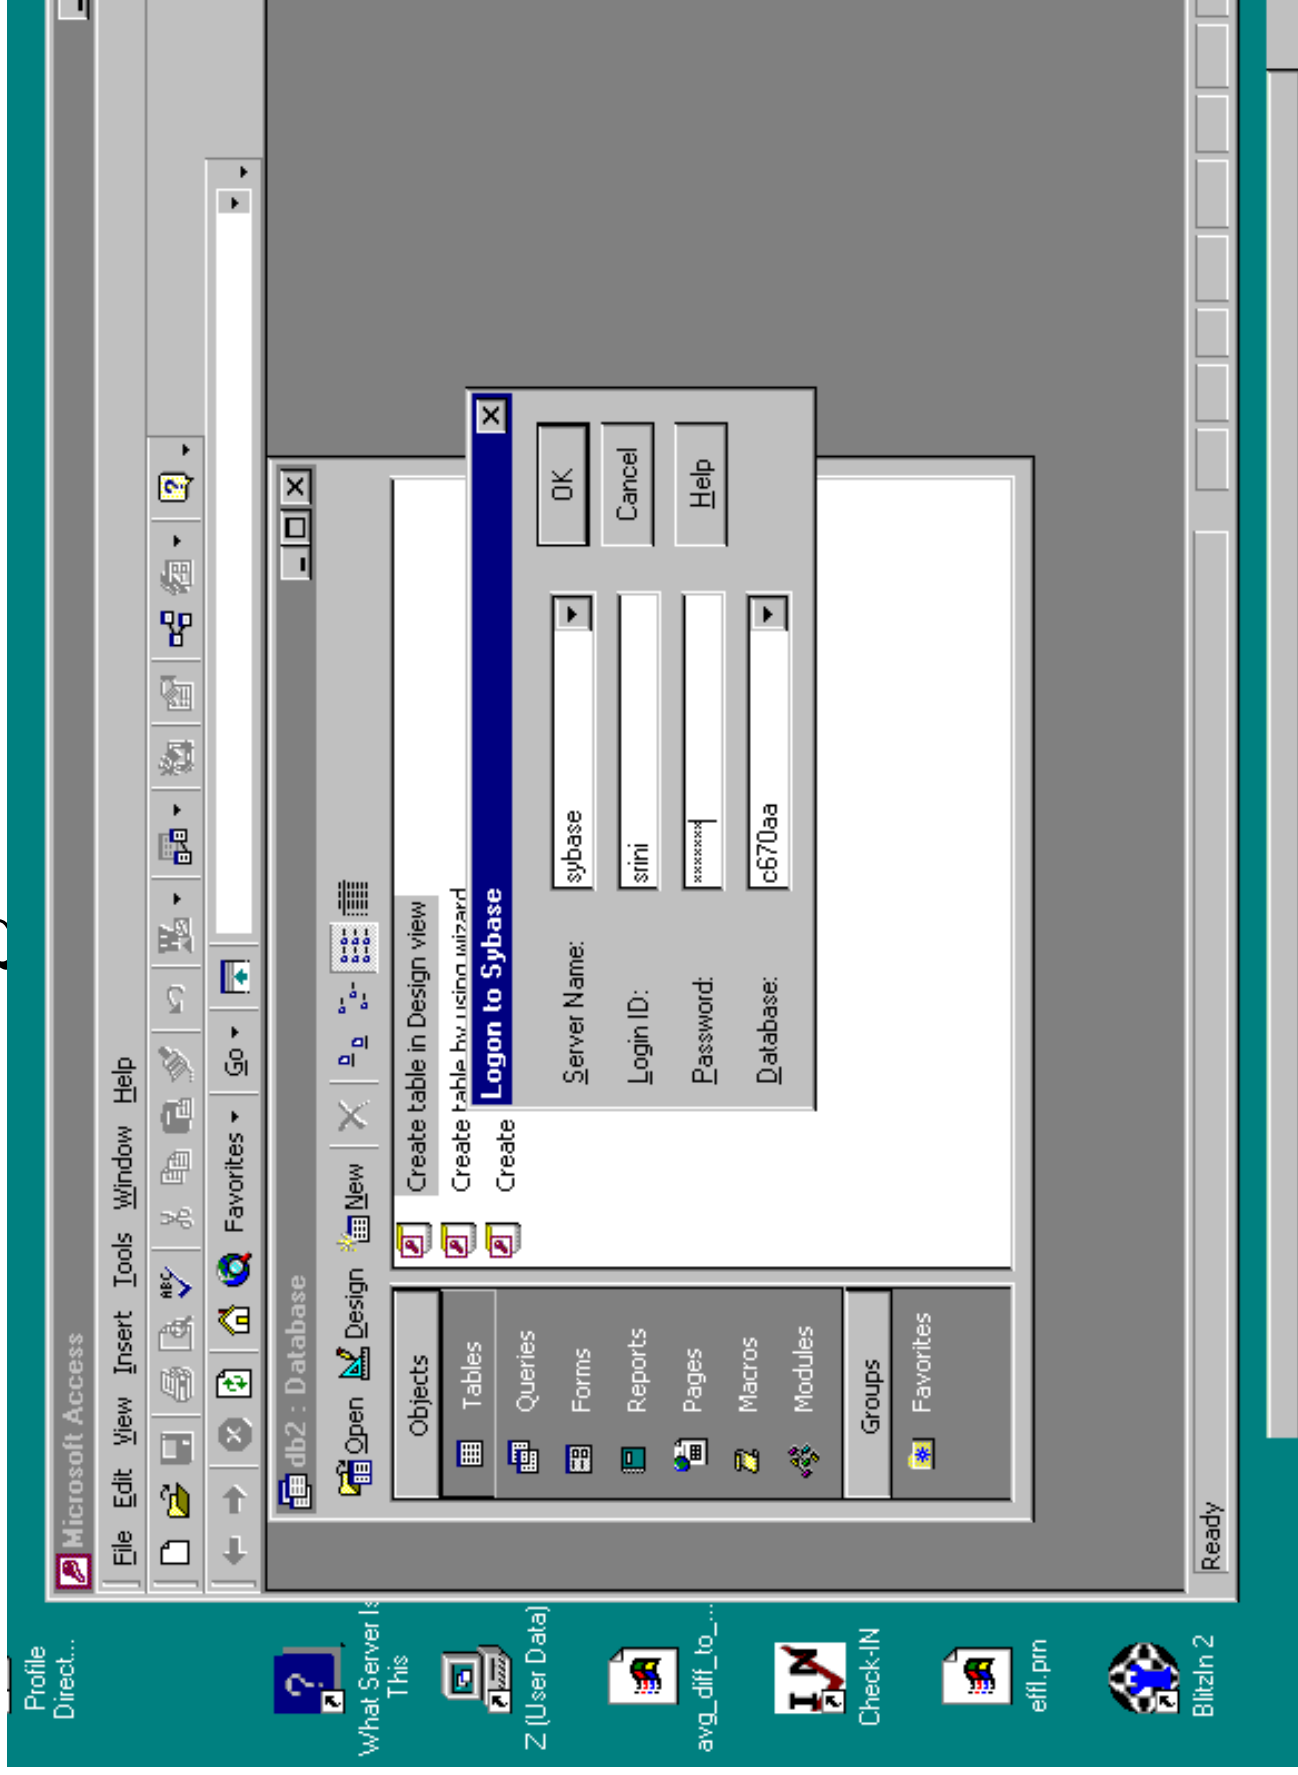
Microsoft Access

File Edit View Insert Tools Window Help

Favorites Go

db2 : Database

Open Design New

Objects
Tables
Queries
Forms
Reports
Pages
Macros
Modules
Groups
Favorites

Create table in Design view
Create table by using wizard
Create

Logon to Sybase

Server Name: sybase
Login ID: srini
Password: *******
Database: c670aa

OK
Cancel
Help

Ready

Profile Direct...
What Server Is This
Z (User Data)
avg_diff_to_...
Check-IN
efl.prn
BlitzIn 2